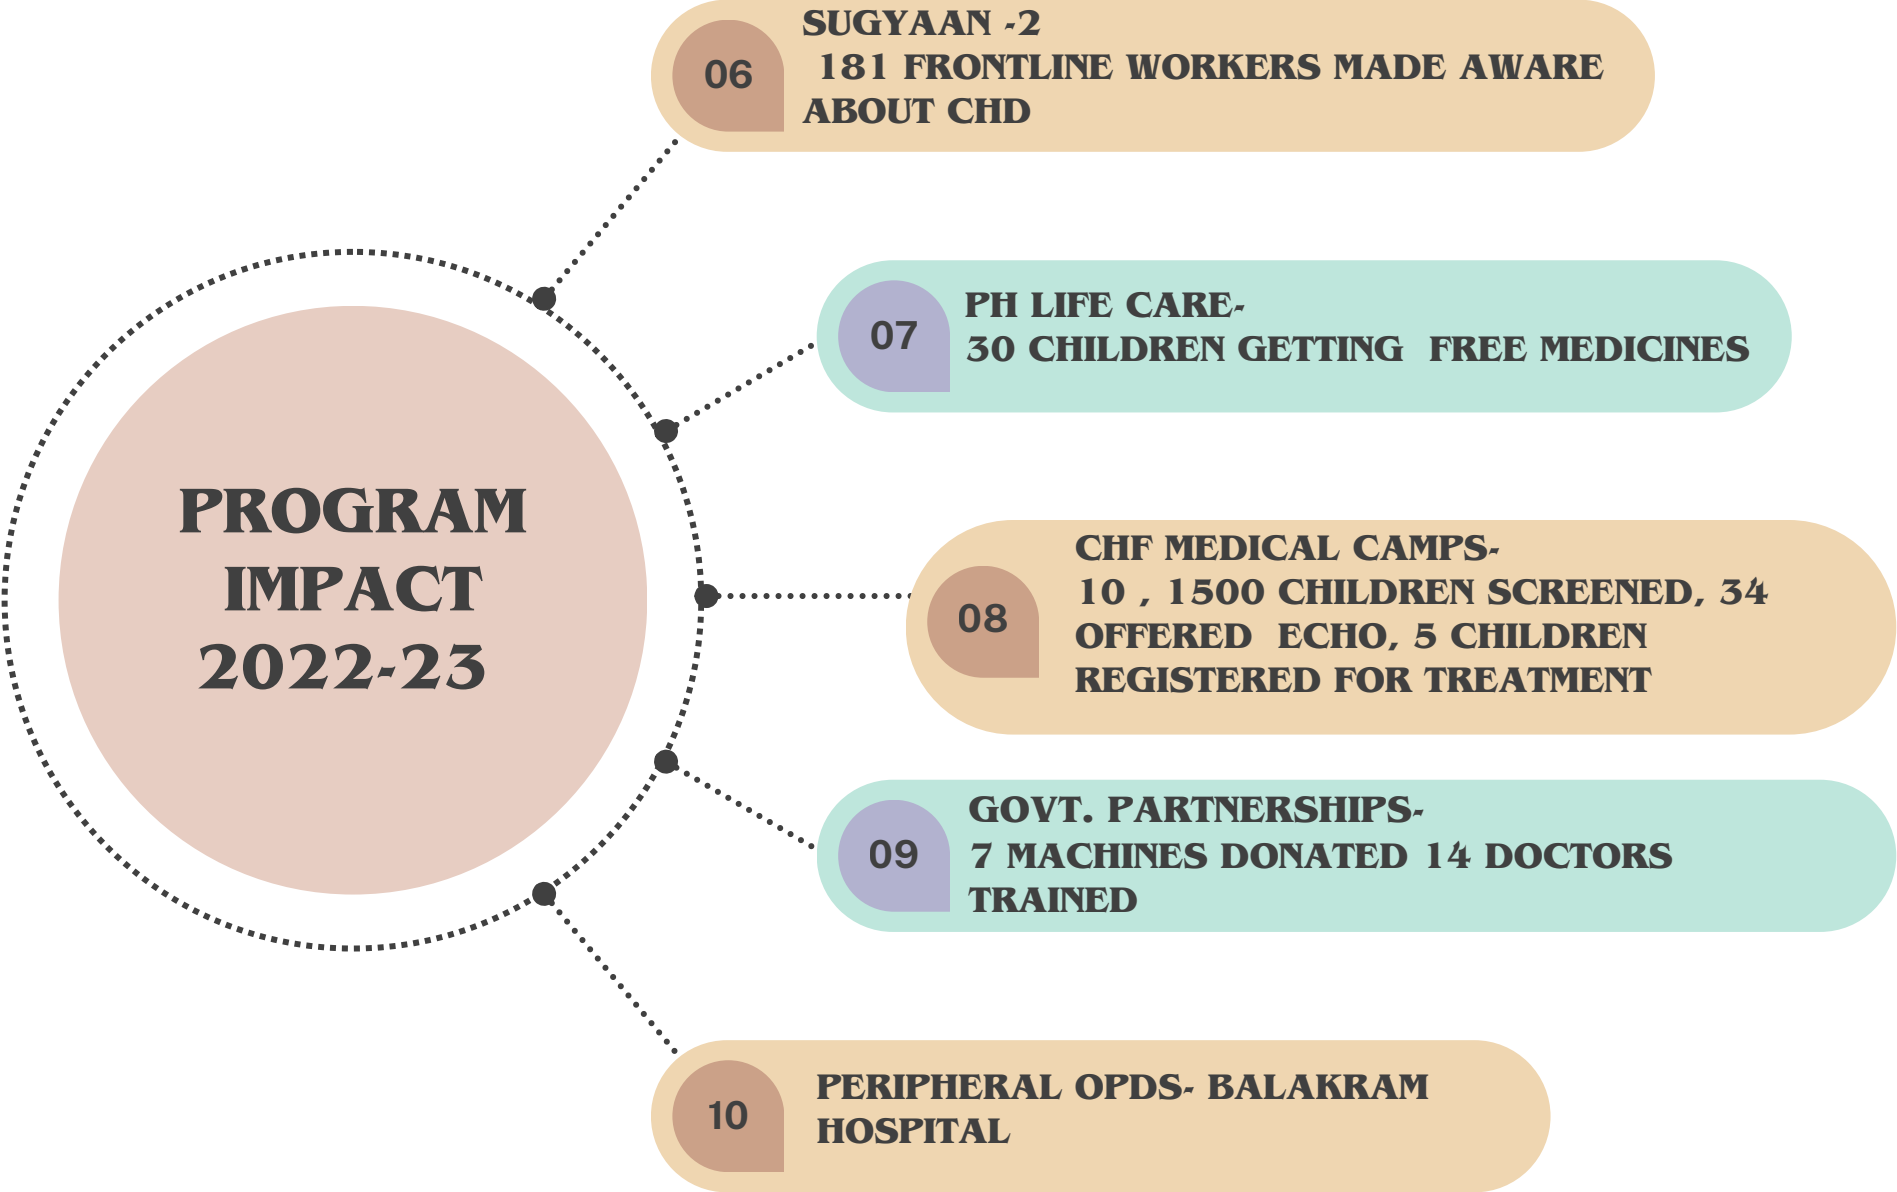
PROGRAM IMPACT 2022-23

06
SUGYAAN -2
181 FRONTLINE WORKERS MADE AWARE ABOUT CHD

07
PH LIFE CARE-
30 CHILDREN GETTING FREE MEDICINES

08
CHF MEDICAL CAMPS-
10 , 1500 CHILDREN SCREENED, 34 OFFERED ECHO, 5 CHILDREN REGISTERED FOR TREATMENT

09
GOVT. PARTNERSHIPS-
7 MACHINES DONATED 14 DOCTORS TRAINED

10
PERIPHERAL OPDS- BALAKRAM HOSPITAL